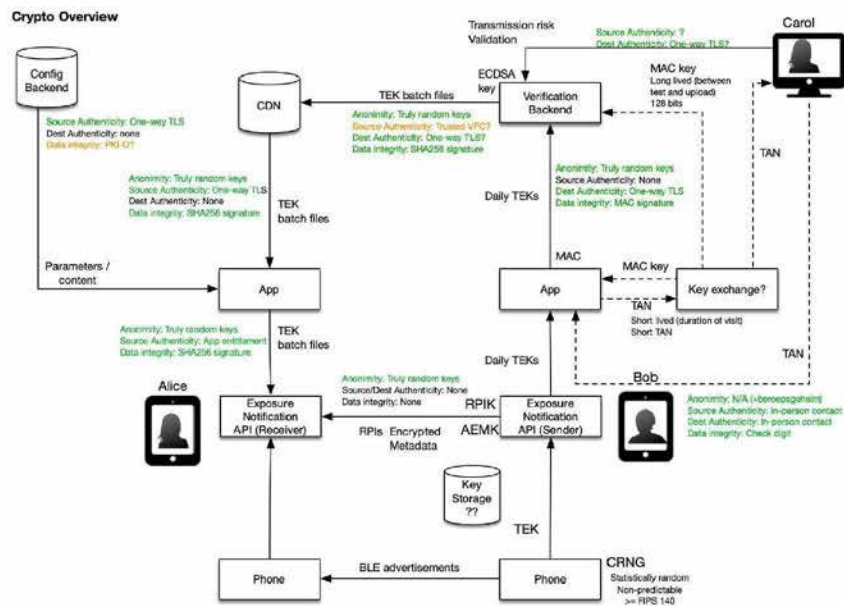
Crypto Overview

Config Backend

Source Authenticity: One-way TLS
Dest Authenticity: none
Data integrity: PKI-O?

CDN

TEK batch files

Anonimity: Truly random keys
Source Authenticity: Trusted VPC?
Dest Authenticity: One-way TLS?
Data integrity: SHA256 signature

Transmission risk Validation

ECDSA key

Verification Backend

Source Authenticity: ?
Dest Authenticity: One-way TLS?

Carol

MAC key
Long lived (between test and upload)
128 bits

Anonimity: Truly random keys
Source Authenticity: One-way TLS
Dest Authenticity: None
Data integrity: SHA256 signature

TEK batch files

Parameters / content

App

Daily TEKs

Anonimity: Truly random keys
Source Authenticity: None
Dest Authenticity: One-way TLS
Data integrity: MAC signature

TAN

MAC

App

MAC key

Key exchange?

TAN
Short lived (duration of visit)
Short TAN

TAN

Anonimity: Truly random keys
Source Authenticity: App entitlement
Data integrity: SHA256 signature

TEK batch files

Daily TEKs

Alice

Anonimity: Truly random keys
Source/Dest Authenticity: none
Data integrity: None

Bob

Exposure Notification API (Receiver)

RPIK

RPIs Encrypted Metadata

AEMK

Exposure Notification API (Sender)

Anonimity: N/A (+beroepsgeheim)
Source Authenticity: In-person contact
Dest Authenticity: In-person contact
Data integrity: Check digit

Key Storage ??

TEK

Phone

BLE advertisements

Phone

CRNG
Statistically random
Non-predictable
>= FIPS 140